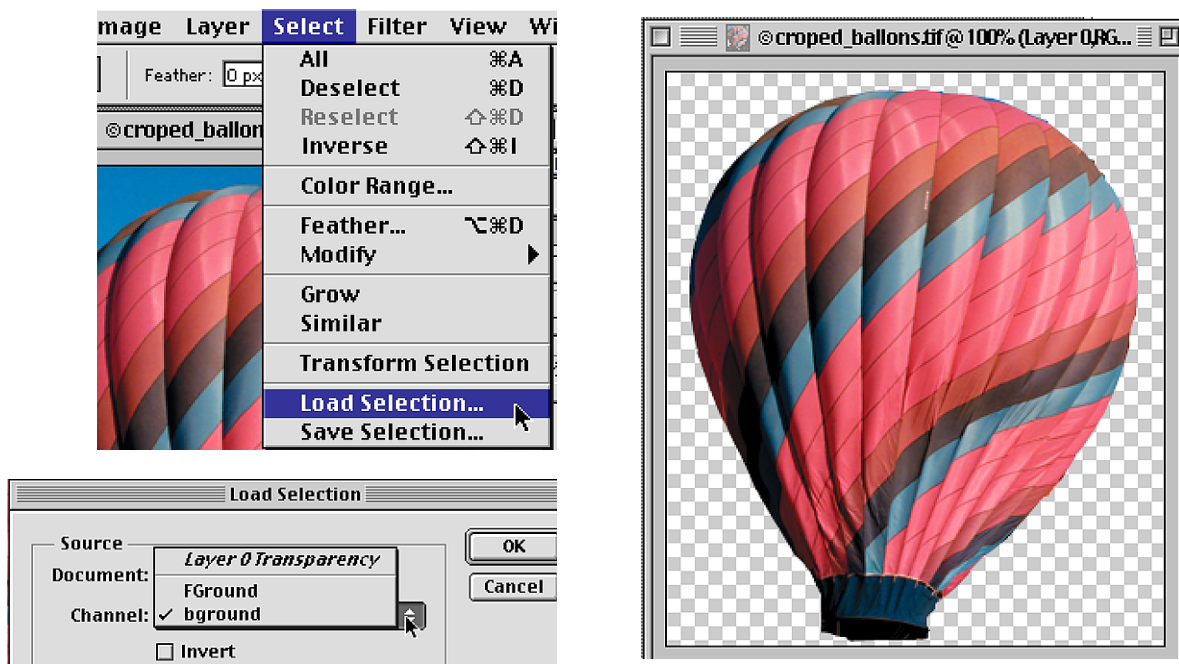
mage Layer Select Filter View Wi

Feather: 0 px

©croped_ballon

All ⌘A
Deselect ⌘D
Reselect ⇧⌘D
Inverse ⇧⌘I

Color Range...

Feather... ⌥⌘D
Modify

Grow
Similar

Transform Selection

Load Selection...
Save Selection...

©croped_ballons.tif @ 100% (Layer 0,RG...

Load Selection

Source
Document:
Channel:
Layer 0 Transparency
FGround
✓ bground
☐ Invert

OK
Cancel